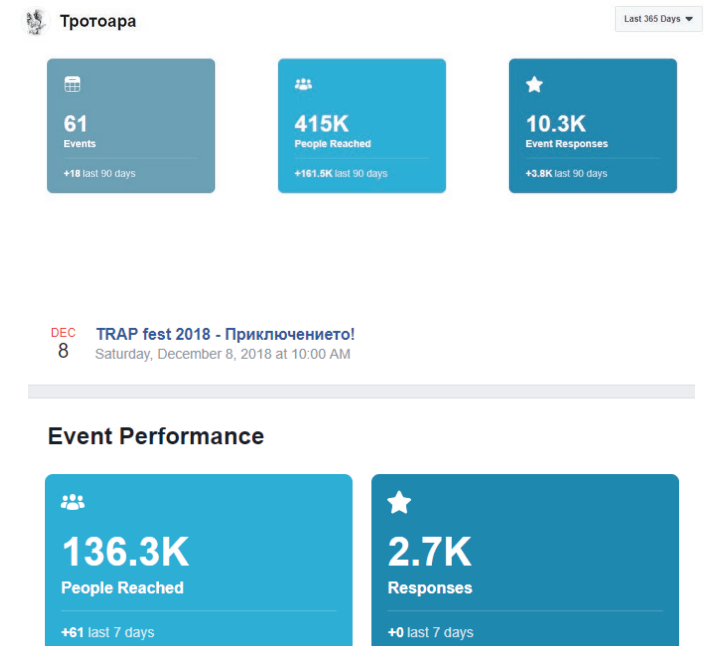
Тротоара

Last 365 Days

61
Events
+18 last 90 days

415K
People Reached
+161.5K last 90 days

10.3K
Event Responses
+3.8K last 90 days

DEC
8
TRAP fest 2018 - Приключението!
Saturday, December 8, 2018 at 10:00 AM

Event Performance

136.3K
People Reached
+61 last 7 days

2.7K
Responses
+0 last 7 days